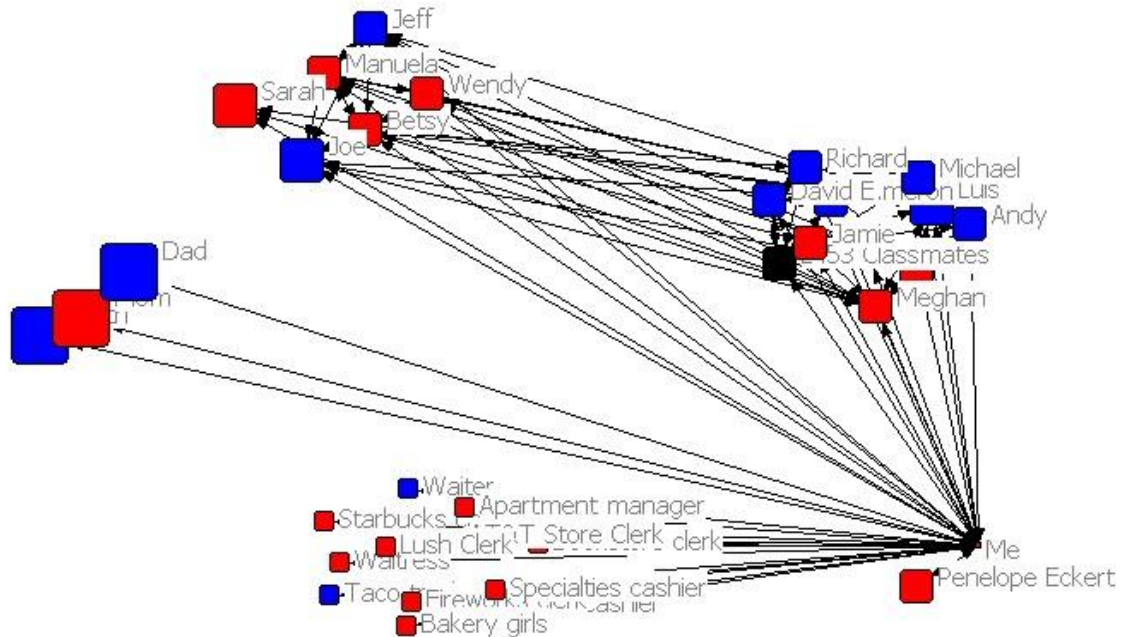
Jeff
Manuela
Sarah
Wendy
Betsy
Joe
Richard
Michael
David E
Luis
Andy
Jamie
53 Classmates
Meghan
Dad
Mom
Waiter
Apartment manager
Starbucks
T Store Clerk
Lush Clerk
clerk
Waitress
Taco
Specialties cashier
Firework
cashier
Bakery girls
Me
Penelope Eckert